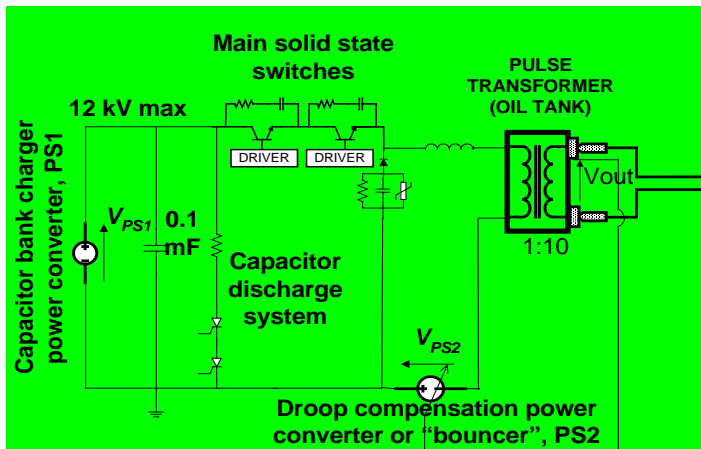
Main solid state switches

PULSE TRANSFORMER (OIL TANK)

12 kV max

Capacitor bank charger power converter, PS1

DRIVER

DRIVER

$V_{PS1}$

0.1 mF

Vout

1:10

Capacitor discharge system

$V_{PS2}$

Droop compensation power converter or “bouncer”, PS2